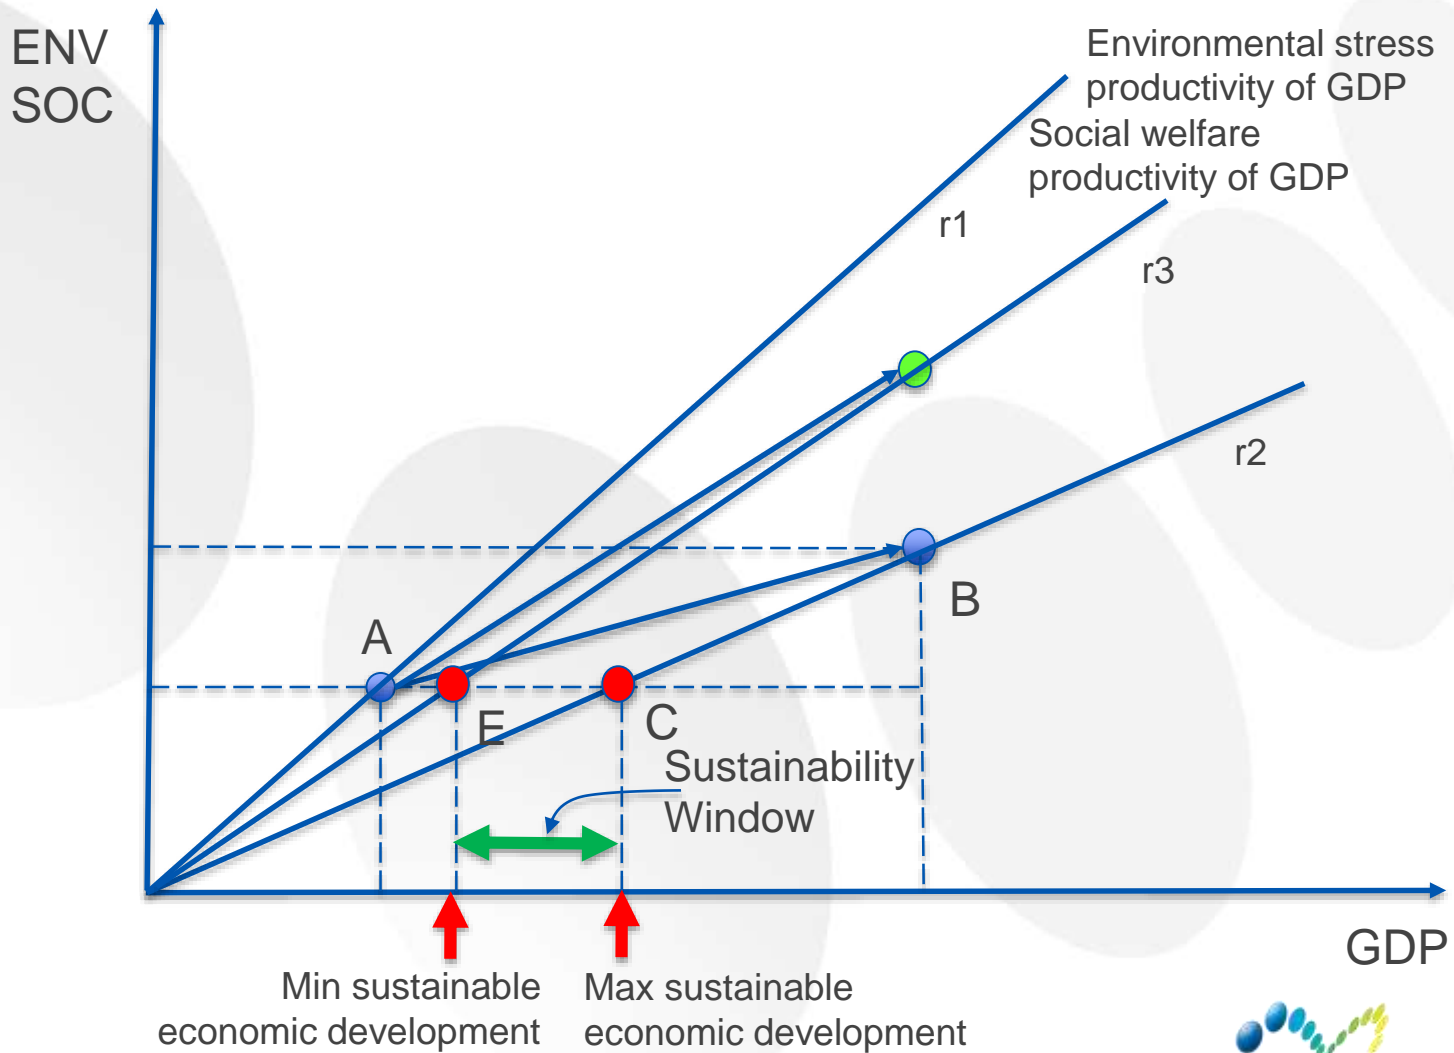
ENV
SOC

Environmental stress productivity of GDP

Social welfare productivity of GDP

r1

r3

r2

A

B

E

C

Sustainability Window

GDP

Min sustainable economic development

Max sustainable economic development